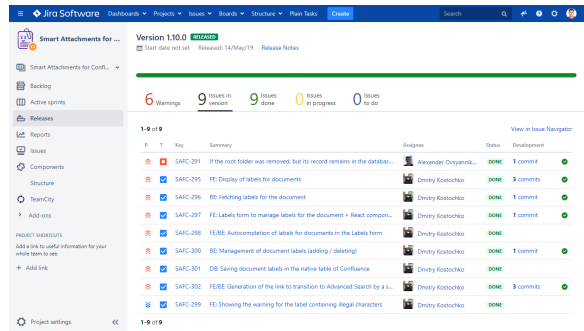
Jira Software Dashboards Projects Issues Boards Structure Plain Tasks Create Search

Smart Attachments for ...

Smart Attachments for Confl...

Backlog
Active sprints
Releases
Reports
Issues
Components
Structure
TeamCity
Add-ons

PROJECT SHORTCUTS
Add a link to useful information for your whole team to see.
+ Add link

Project settings

Version 1.10.0 RELEASED
Start date not set Released: 14/May/19 Release Notes

6 Warnings
9 Issues in version
9 Issues done
0 Issues in progress
0 Issues to do

1–9 of 9 View in Issue Navigator

| P | T | Key | Summary | Assignee | Status | Development |
|---|---|---|---|---|---|---|
| | | SAFC-291 | If the root folder was removed, but its record remains in the databas... | Alexander Ovsyannik... | DONE | 1 commit |
| | | SAFC-295 | FE: Display of labels for documents | Dmitry Kostochko | DONE | 3 commits |
| | | SAFC-296 | BE: Fetching labels for documents | Dmitry Kostochko | DONE | 1 commit |
| | | SAFC-297 | FE: Labels form to manage labels for the document + React compon... | Dmitry Kostochko | DONE | 1 commit |
| | | SAFC-298 | FE/BE: Autocompletion of labels for documents in the Labels form | Dmitry Kostochko | DONE | |
| | | SAFC-300 | BE: Management of document labels (adding / deleting) | Dmitry Kostochko | DONE | 1 commit |
| | | SAFC-301 | DB: Saving document labels in the native table of Confluence | Dmitry Kostochko | DONE | |
| | | SAFC-302 | FE/BE: Generation of the link to transition to Advanced Search by a s... | Dmitry Kostochko | DONE | 3 commits |
| | | SAFC-299 | FE: Showing the warning for the label containing illegal characters | Dmitry Kostochko | DONE | |

1–9 of 9